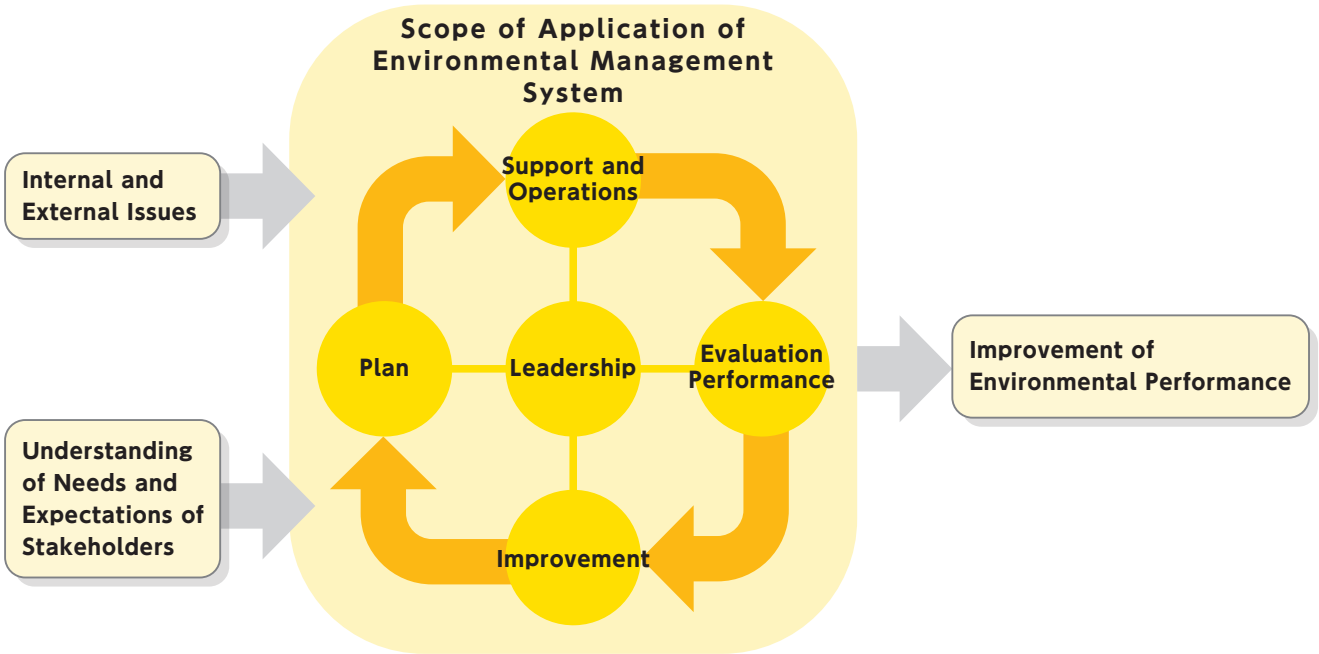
Scope of Application of Environmental Management System

Internal and External Issues

Understanding of Needs and Expectations of Stakeholders

Support and Operations

Plan

Leadership

Evaluation Performance

Improvement

Improvement of Environmental Performance